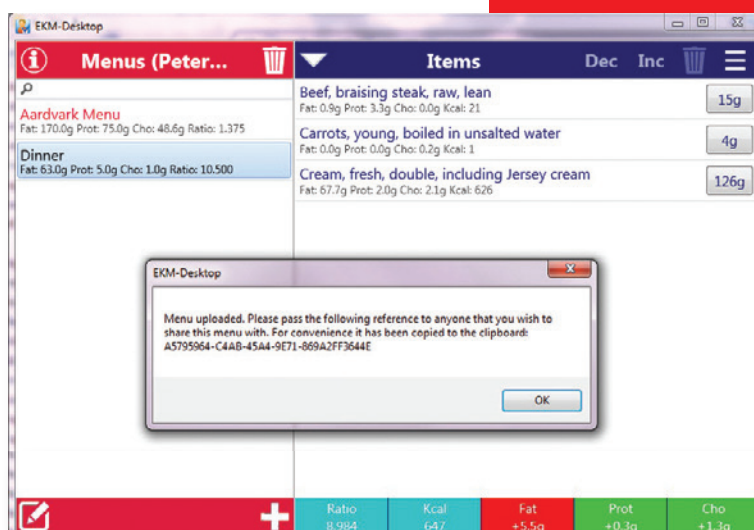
EKM-Desktop

Menus (Peter...

Items

Dec Inc

Aardvark Menu
Fat: 170.0g Prot: 75.0g Cho: 48.6g Ratio: 1.375

Dinner
Fat: 63.0g Prot: 5.0g Cho: 1.0g Ratio: 10.500

Beef, braising steak, raw, lean
Fat: 0.9g Prot: 3.3g Cho: 0.0g Kcal: 21
15g

Carrots, young, boiled in unsalted water
Fat: 0.0g Prot: 0.0g Cho: 0.2g Kcal: 1
4g

Cream, fresh, double, including Jersey cream
Fat: 67.7g Prot: 2.0g Cho: 2.1g Kcal: 626
126g

EKM-Desktop

Menu uploaded. Please pass the following reference to anyone that you wish to share this menu with. For convenience it has been copied to the clipboard:
A5795964-C4AB-45A4-9E71-869A2FF3644E

OK

| Ratio | Kcal | Fat | Prot | Cho |
|---|---|---|---|---|
| 8.984 | 647 | +5.5g | +0.3g | +1.3g |